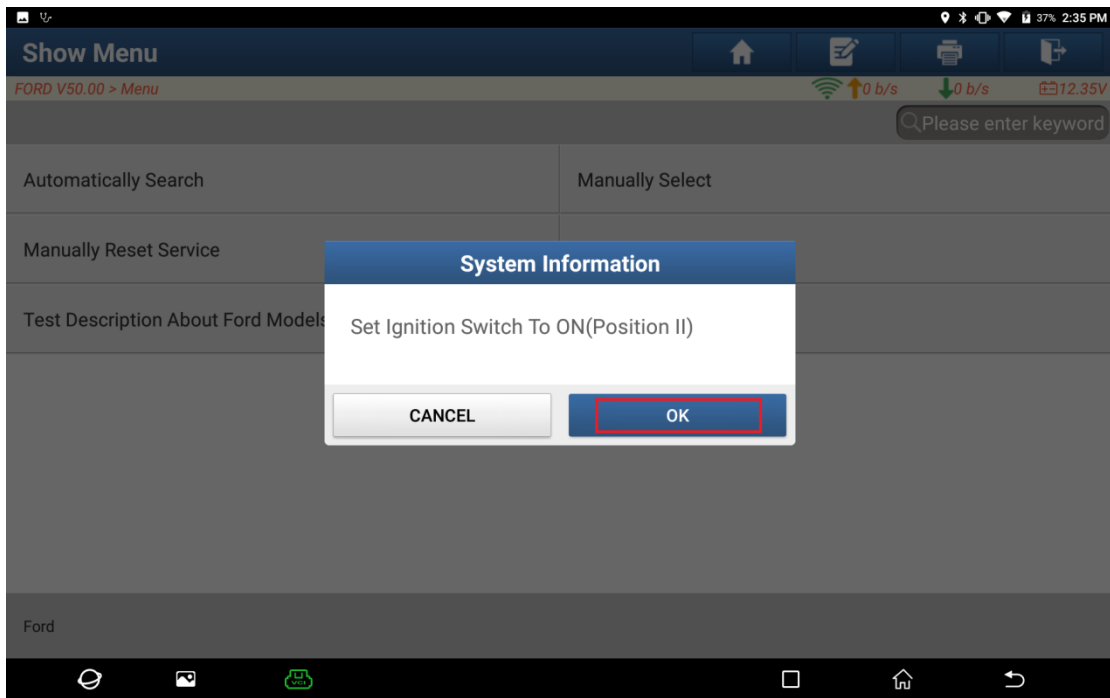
37% 2:35 PM

Show Menu

FORD V50.00 > Menu

0 b/s

0 b/s

12.35V

Please enter keyword

Automatically Search

Manually Select

Manually Reset Service

Test Description About Ford Models

System Information

Set Ignition Switch To ON(Position II)

CANCEL

OK

Ford

VCI